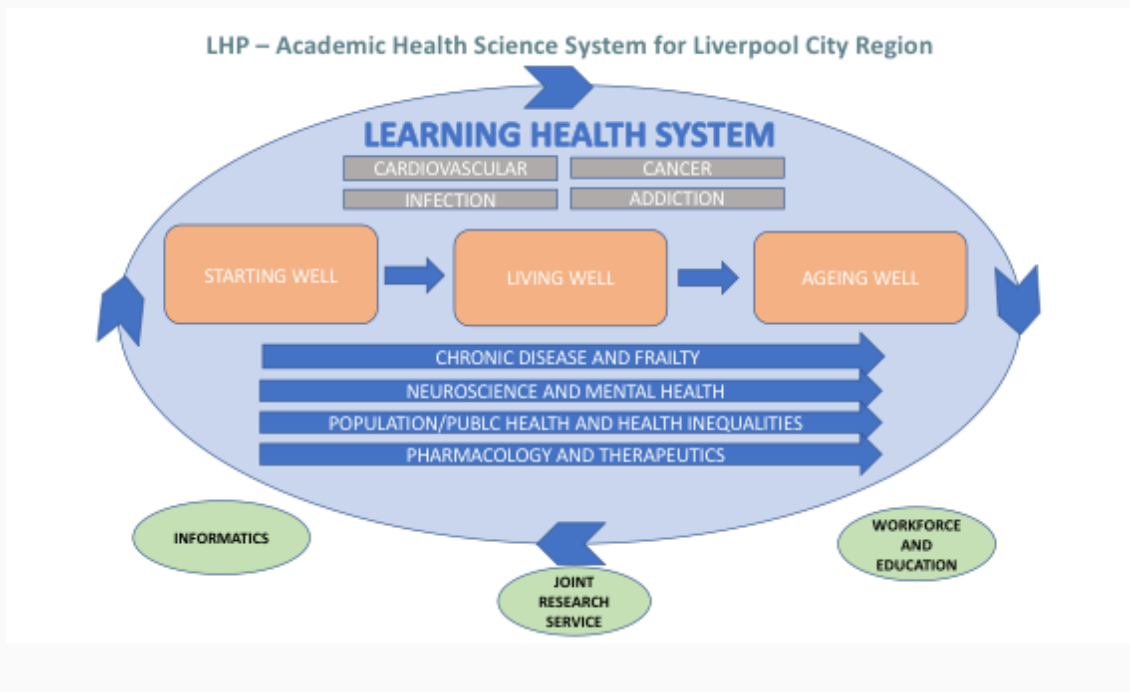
LHP – Academic Health Science System for Liverpool City Region

LEARNING HEALTH SYSTEM

CARDIOVASCULAR

CANCER

INFECTION

ADDICTION

STARTING WELL

LIVING WELL

AGEING WELL

CHRONIC DISEASE AND FRAILTY

NEUROSCIENCE AND MENTAL HEALTH

POPULATION/PUBLC HEALTH AND HEALTH INEQUALITIES

PHARMACOLOGY AND THERAPEUTICS

INFORMATICS

JOINT RESEARCH SERVICE

WORKFORCE AND EDUCATION